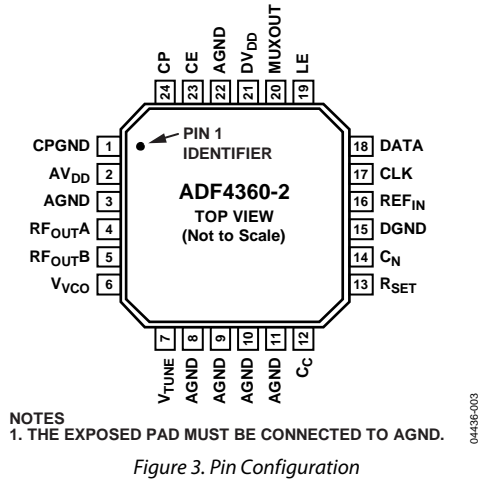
24 CP
23 CE
22 AGND
21 $DV_{DD}$
20 MUXOUT
19 LE

CPGND 1
$AV_{DD}$ 2
AGND 3
$RF_{OUT}A$ 4
$RF_{OUT}B$ 5
$V_{VCO}$ 6

PIN 1 IDENTIFIER

ADF4360-2
TOP VIEW
(Not to Scale)

18 DATA
17 CLK
16 $REF_{IN}$
15 DGND
14 $C_N$
13 $R_{SET}$

7 $V_{TUNE}$
8 AGND
9 AGND
10 AGND
11 AGND
12 $C_C$

NOTES
1. THE EXPOSED PAD MUST BE CONNECTED TO AGND.

04436-003

Figure 3. Pin Configuration